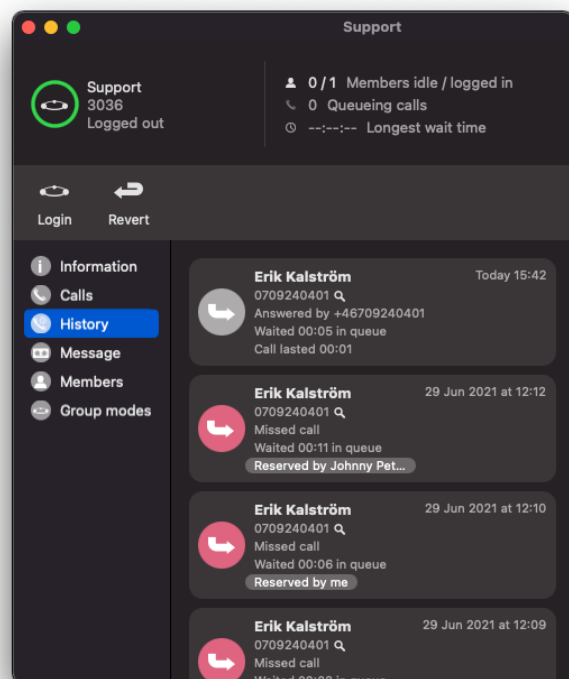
Support

Support
3036
Logged out

0 / 1 Members idle / logged in
0 Queueing calls
--:--:-- Longest wait time

Login
Revert

Information
Calls
History
Message
Members
Group modes

Erik Kalström
Today 15:42
0709240401
Answered by +46709240401
Waited 00:05 in queue
Call lasted 00:01

Erik Kalström
29 Jun 2021 at 12:12
0709240401
Missed call
Waited 00:11 in queue
Reserved by Johnny Pet...

Erik Kalström
29 Jun 2021 at 12:10
0709240401
Missed call
Waited 00:06 in queue
Reserved by me

Erik Kalström
29 Jun 2021 at 12:09
0709240401
Missed call
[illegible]